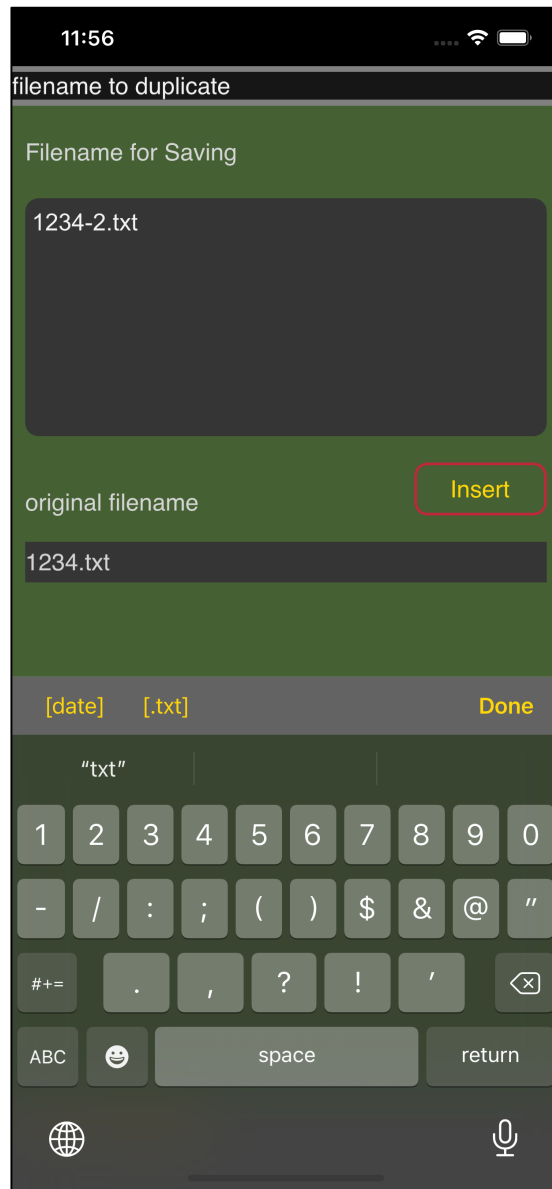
11:56

filename to duplicate

Filename for Saving

1234-2.txt

original filename

Insert

1234.txt

[date] [.txt] Done

“txt”

1 2 3 4 5 6 7 8 9 0

- / : ; ( ) $ & @ ”

#+= . , ? ! ’

ABC space return